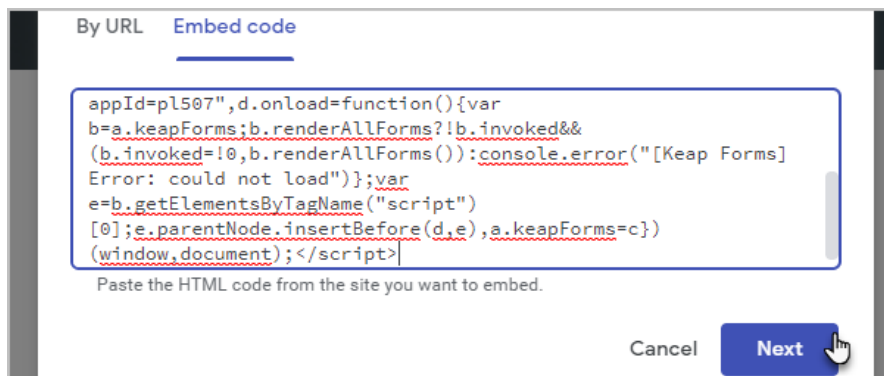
By URL Embed code

appId=pl507",d.onload=function(){var b=a.keapForms;b.renderAllForms?!b.invoked&&(b.invoked=!0,b.renderAllForms()):console.error("[Keap Forms] Error: could not load")};var e=b.getElementsByTagName("script")[0];e.parentNode.insertBefore(d,e),a.keapForms=c})(window,document);</script>

Paste the HTML code from the site you want to embed.

Cancel Next